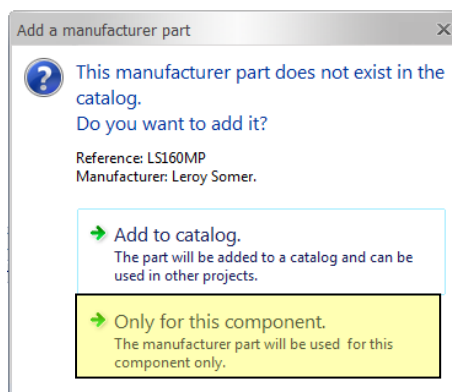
Add a manufacturer part

This manufacturer part does not exist in the catalog.
Do you want to add it?

Reference: LS160MP
Manufacturer: Leroy Somer.

Add to catalog.
The part will be added to a catalog and can be used in other projects.

Only for this component.
The manufacturer part will be used for this component only.